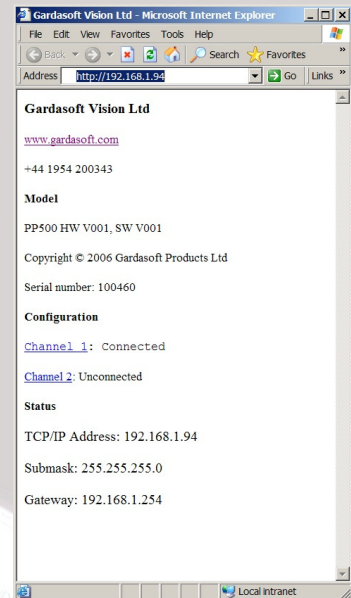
Gardasoft Vision Ltd - Microsoft Internet Explorer

File Edit View Favorites Tools Help

Back Search Favorites

Address http://192.168.1.94 Go Links »

Gardasoft Vision Ltd

www.gardasoft.com

+44 1954 200343

Model

PP500 HW V001, SW V001

Copyright © 2006 Gardasoft Products Ltd

Serial number: 100460

Configuration

Channel 1: Connected

Channel 2: Unconnected

Status

TCP/IP Address: 192.168.1.94

Submask: 255.255.255.0

Gateway: 192.168.1.254

Local intranet